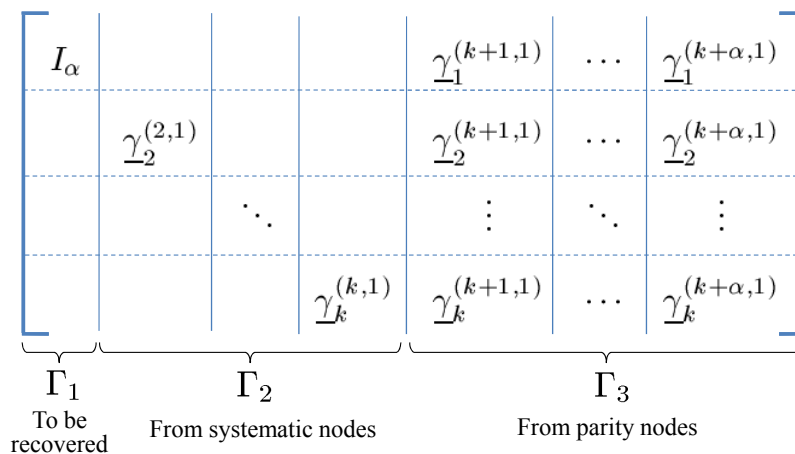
| | | | | | | |
|---|---|---|---|---|---|---|
| $I_\alpha$ | | | | $\underline{\gamma}_1^{(k+1,1)}$ | $\cdots$ | $\underline{\gamma}_1^{(k+\alpha,1)}$ |
| | $\underline{\gamma}_2^{(2,1)}$ | | | $\underline{\gamma}_2^{(k+1,1)}$ | $\cdots$ | $\underline{\gamma}_2^{(k+\alpha,1)}$ |
| | | $\ddots$ | | $\vdots$ | $\ddots$ | $\vdots$ |
| | | | $\underline{\gamma}_k^{(k,1)}$ | $\underline{\gamma}_k^{(k+1,1)}$ | $\cdots$ | $\underline{\gamma}_k^{(k+\alpha,1)}$ |

$\Gamma_1$
To be recovered

$\Gamma_2$
From systematic nodes

$\Gamma_3$
From parity nodes